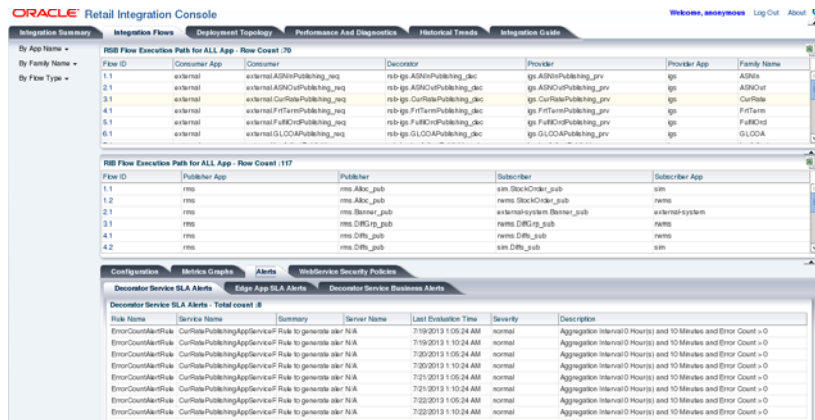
ORACLE Retail Integration Console

Welcome, anonymous Log Out About

Integration Summary | Integration Flows | Deployment Topology | Performance And Diagnostics | Historical Trends | Integration Guide

By App Name
By Family Name
By Flow Type

RSB Flow Execution Path for ALL App - Row Count :70

| Flow ID | Consumer App | Consumer | Decorator | Provider | Provider App | Family Name |
|---|---|---|---|---|---|---|
| 1.1 | external | external.ASNInPublishing_req | rsb-igs.ASNInPublishing_dec | igs.ASNInPublishing_prv | igs | ASNIn |
| 2.1 | external | external.ASNOutPublishing_req | rsb-igs.ASNOutPublishing_dec | igs.ASNOutPublishing_prv | igs | ASNOut |
| 3.1 | external | external.CurRatePublishing_req | rsb-igs.CurRatePublishing_dec | igs.CurRatePublishing_prv | igs | CurRate |
| 4.1 | external | external.FrtTermPublishing_req | rsb-igs.FrtTermPublishing_dec | igs.FrtTermPublishing_prv | igs | FrtTerm |
| 5.1 | external | external.FulfilOrdPublishing_req | rsb-igs.FulfilOrdPublishing_dec | igs.FulfilOrdPublishing_prv | igs | FulfilOrd |
| 6.1 | external | external.GLCOAPublishing_req | rsb-igs.GLCOAPublishing_dec | igs.GLCOAPublishing_prv | igs | GLCOA |

RIB Flow Execution Path for ALL App - Row Count :117

| Flow ID | Publisher App | Publisher | Subscriber | Subscriber App |
|---|---|---|---|---|
| 1.1 | rms | rms.Alloc_pub | sim.StockOrder_sub | sim |
| 1.2 | rms | rms.Alloc_pub | rwms.StockOrder_sub | rwms |
| 2.1 | rms | rms.Banner_pub | external-system.Banner_sub | external-system |
| 3.1 | rms | rms.DiffGrp_pub | rwms.DiffGrp_sub | rwms |
| 4.1 | rms | rms.Diffs_pub | rwms.Diffs_sub | rwms |
| 4.2 | rms | rms.Diffs_pub | sim.Diffs_sub | sim |

Configuration | Metrics Graphs | Alerts | WebService Security Policies

Decorator Service SLA Alerts | Edge App SLA Alerts | Decorator Service Business Alerts

Decorator Service SLA Alerts - Total count :8

| Rule Name | Service Name | Summary | Server Name | Last Evaluation Time | Severity | Description |
|---|---|---|---|---|---|---|
| ErrorCountAlertRule | CurRatePublishingAppServiceF | Rule to generate aler | N/A | 7/19/2013 1:05:24 AM | normal | Aggregation Interval 0 Hour(s) and 10 Minutes and Error Count > 0 |
| ErrorCountAlertRule | CurRatePublishingAppServiceF | Rule to generate aler | N/A | 7/19/2013 1:10:24 AM | normal | Aggregation Interval 0 Hour(s) and 10 Minutes and Error Count > 0 |
| ErrorCountAlertRule | CurRatePublishingAppServiceF | Rule to generate aler | N/A | 7/20/2013 1:05:24 AM | normal | Aggregation Interval 0 Hour(s) and 10 Minutes and Error Count > 0 |
| ErrorCountAlertRule | CurRatePublishingAppServiceF | Rule to generate aler | N/A | 7/20/2013 1:10:24 AM | normal | Aggregation Interval 0 Hour(s) and 10 Minutes and Error Count > 0 |
| ErrorCountAlertRule | CurRatePublishingAppServiceF | Rule to generate aler | N/A | 7/21/2013 1:05:24 AM | normal | Aggregation Interval 0 Hour(s) and 10 Minutes and Error Count > 0 |
| ErrorCountAlertRule | CurRatePublishingAppServiceF | Rule to generate aler | N/A | 7/21/2013 1:10:24 AM | normal | Aggregation Interval 0 Hour(s) and 10 Minutes and Error Count > 0 |
| ErrorCountAlertRule | CurRatePublishingAppServiceF | Rule to generate aler | N/A | 7/22/2013 1:05:24 AM | normal | Aggregation Interval 0 Hour(s) and 10 Minutes and Error Count > 0 |
| ErrorCountAlertRule | CurRatePublishingAppServiceF | Rule to generate aler | N/A | 7/22/2013 1:10:24 AM | normal | Aggregation Interval 0 Hour(s) and 10 Minutes and Error Count > 0 |